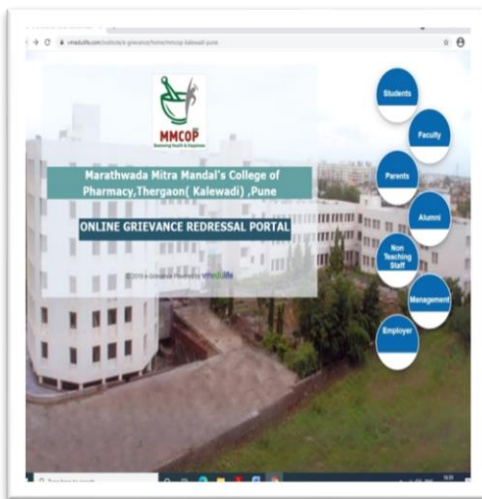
vmedulife.com/institute/e-grievance/home/mmcop-kalewadi-pune

MMCOP

Marathwada Mitra Mandal's College of Pharmacy,Thergaon( Kalewadi) ,Pune

ONLINE GRIEVANCE REDRESSAL PORTAL

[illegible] vmedulife

Students

Faculty

Parents

Alumni

Non Teaching Staff

Management

Employer